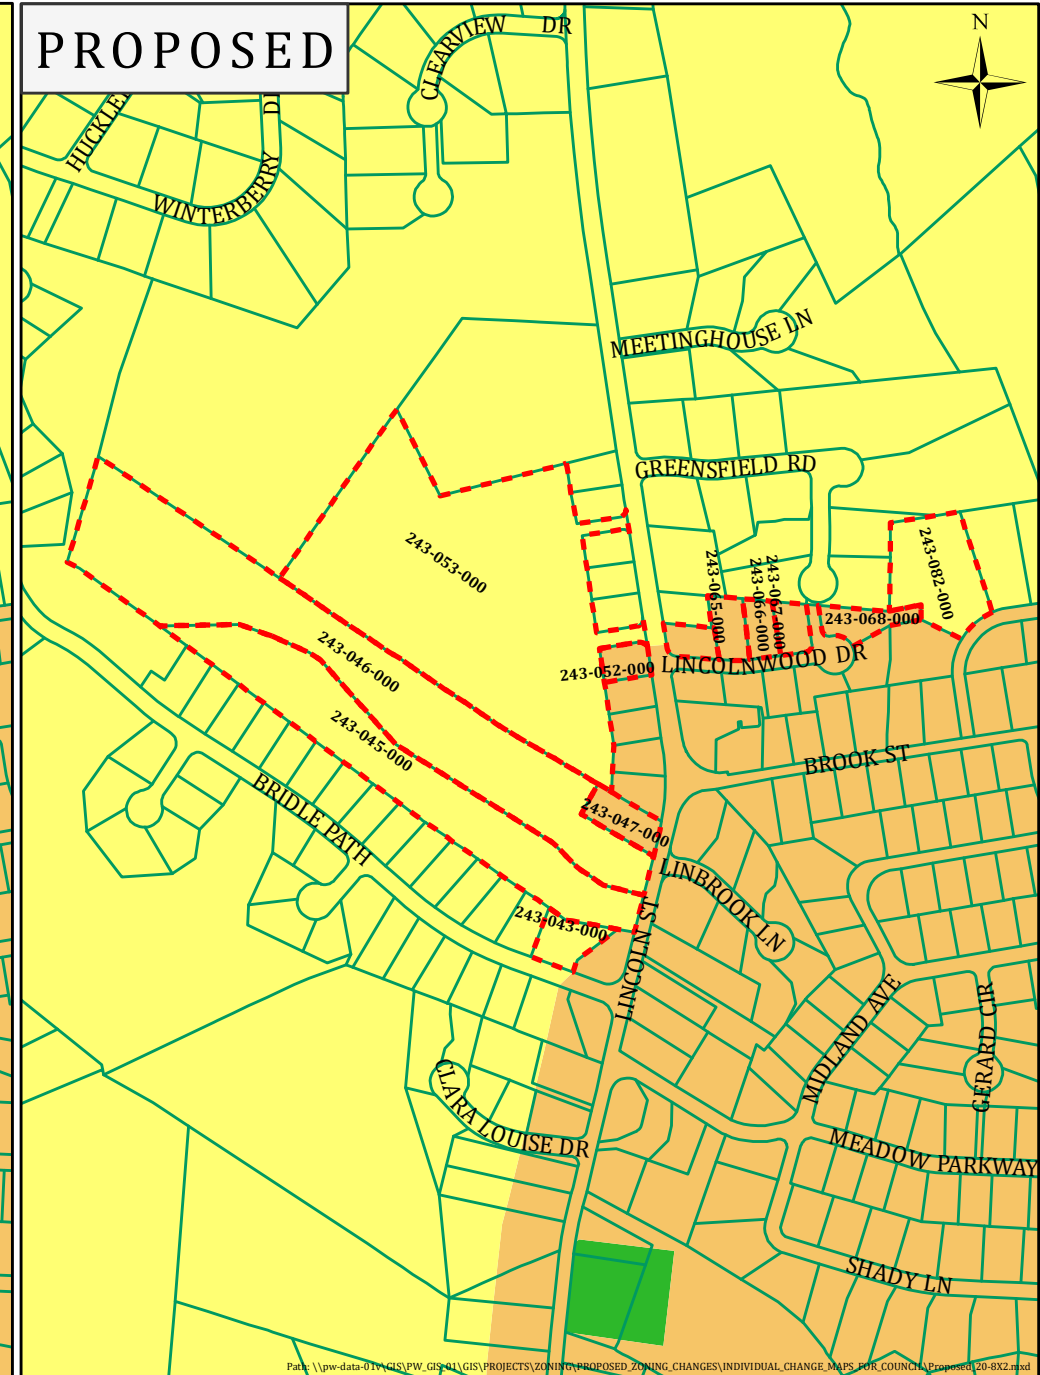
PROPOSED

N

CLEARVIEW DR

HUCKLE

DR

WINTERBERRY

MEETINGHOUSE LN

GREENSFIELD RD

243-053-000

243-065-000

243-066-000

243-067-000

243-082-000

243-068-000

243-052-000

LINCOLNWOOD DR

243-046-000

243-045-000

BROOK ST

243-047-000

BRIDLE PATH

LINBROOK LN

243-043-000

LINCOLN ST

MIDLAND AVE

GERARD CIR

CLARA LOUISE DR

MEADOW PARKWAY

SHADY LN

Path: \\pw-data-01v\GIS\PW_GIS_01\GIS\PROJECTS\ZONING\PROPOSED_ZONING_CHANGES\INDIVIDUAL_CHANGE_MAPS_FOR_COUNCIL\Proposed_20-8X2.mxd